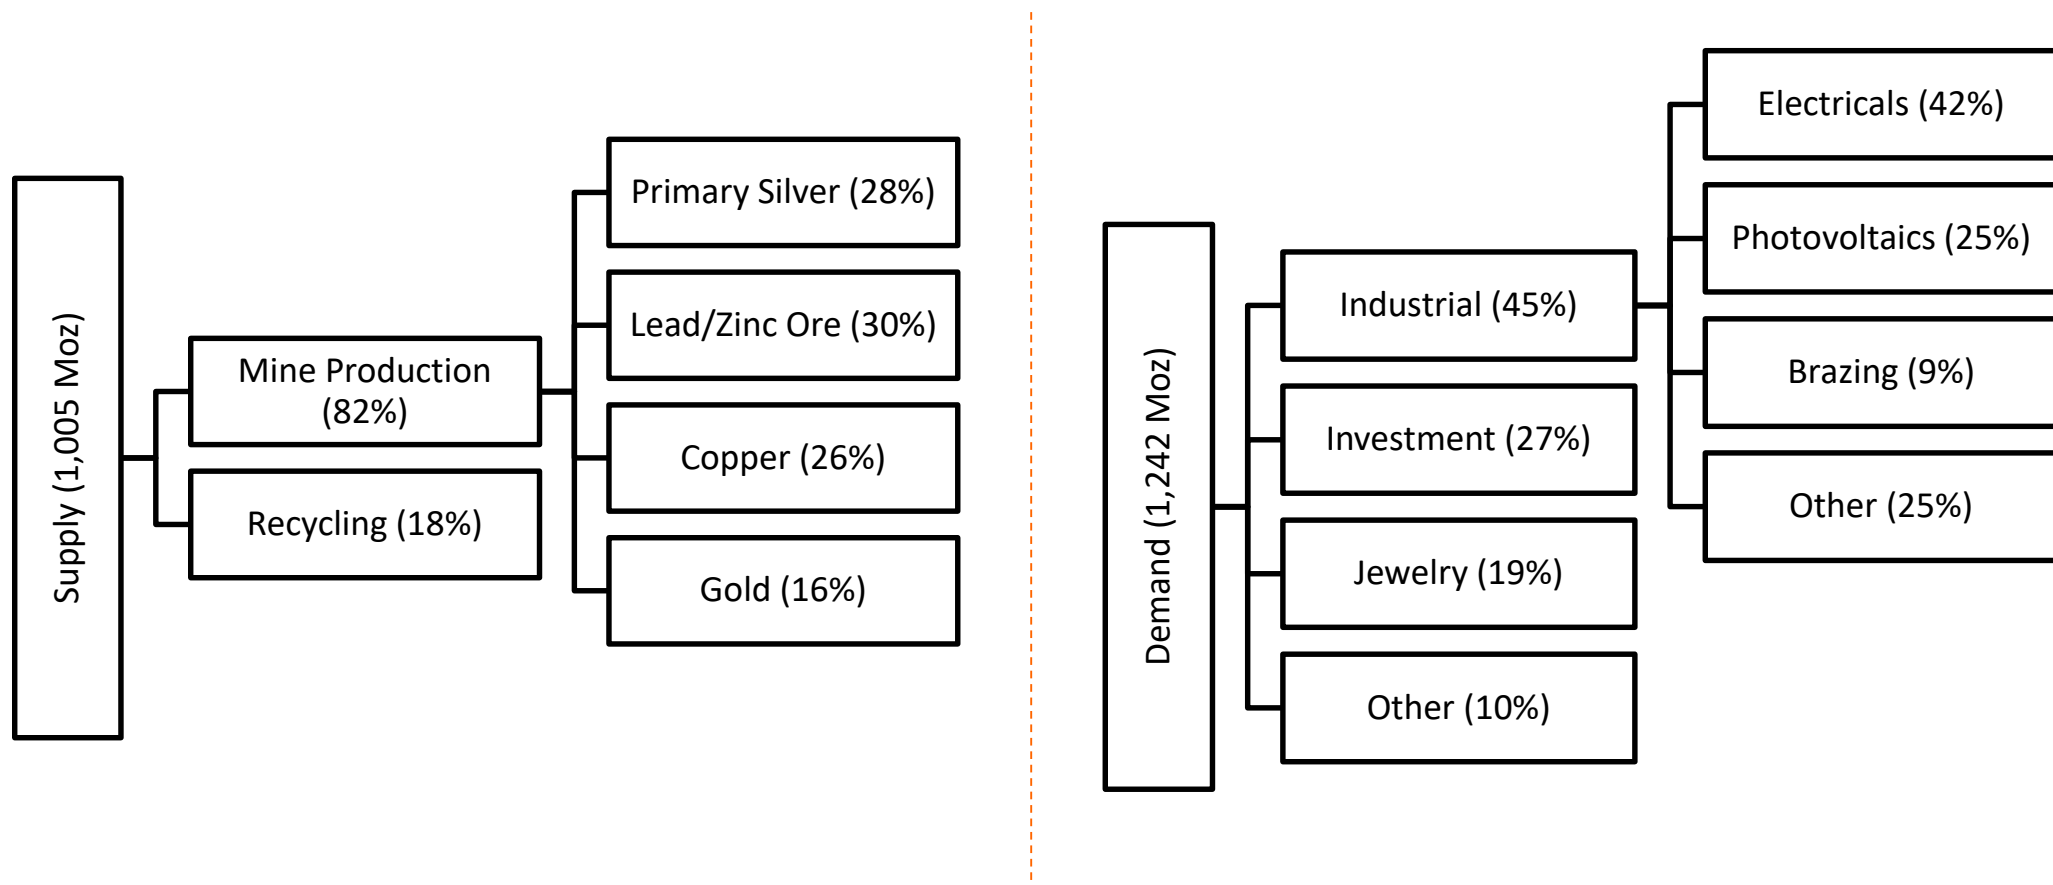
Supply (1,005 Moz)

Mine Production (82%)

Recycling (18%)

Primary Silver (28%)

Lead/Zinc Ore (30%)

Copper (26%)

Gold (16%)

Demand (1,242 Moz)

Industrial (45%)

Investment (27%)

Jewelry (19%)

Other (10%)

Electricals (42%)

Photovoltaics (25%)

Brazing (9%)

Other (25%)